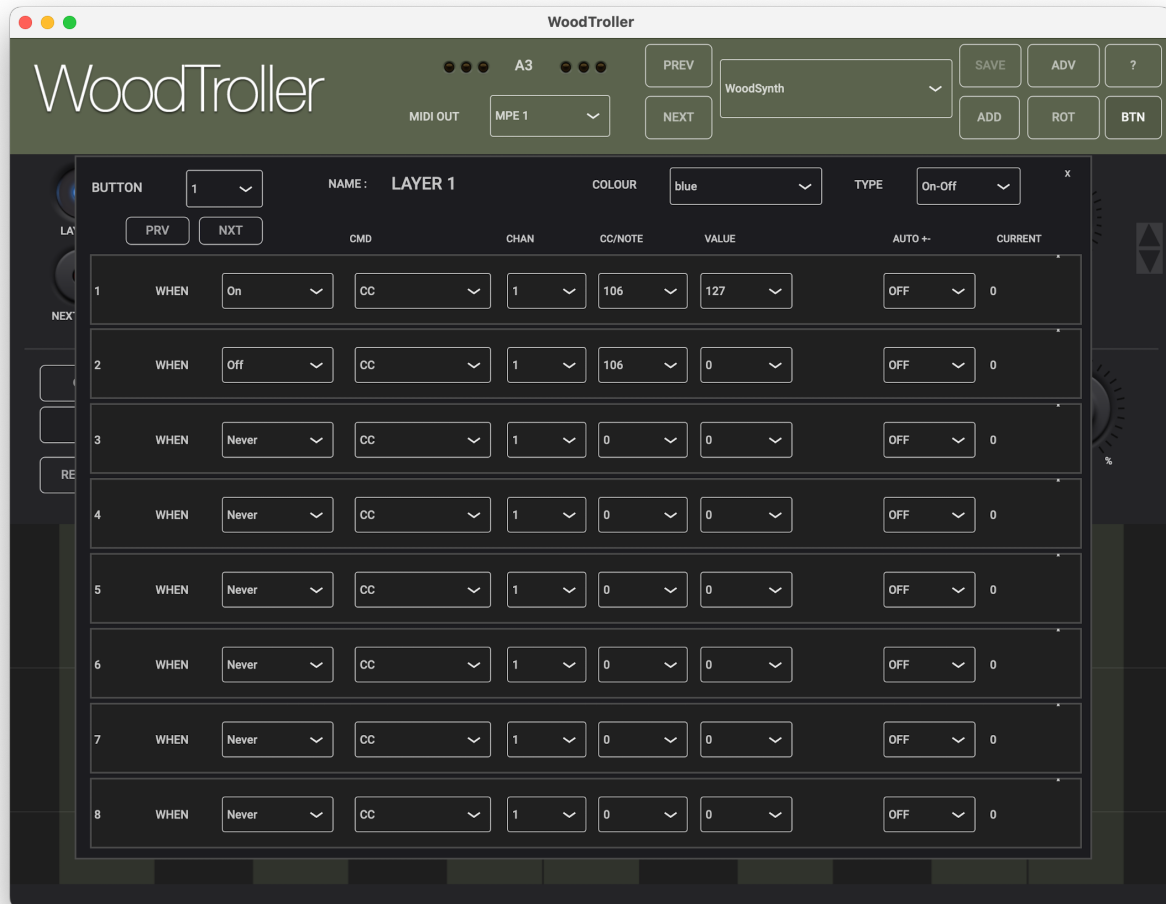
WoodTroller

WoodTroller

A3

MIDI OUT

MPE 1

PREV

NEXT

WoodSynth

SAVE

ADV

?

ADD

ROT

BTN

BUTTON

1

NAME : LAYER 1

COLOUR

blue

TYPE

On-Off

x

PRV

NXT

| | | | CMD | CHAN | CC/NOTE | VALUE | AUTO +- | CURRENT |
|---|---|---|---|---|---|---|---|---|
| 1 | WHEN | On | CC | 1 | 106 | 127 | OFF | 0 |
| 2 | WHEN | Off | CC | 1 | 106 | 0 | OFF | 0 |
| 3 | WHEN | Never | CC | 1 | 0 | 0 | OFF | 0 |
| 4 | WHEN | Never | CC | 1 | 0 | 0 | OFF | 0 |
| 5 | WHEN | Never | CC | 1 | 0 | 0 | OFF | 0 |
| 6 | WHEN | Never | CC | 1 | 0 | 0 | OFF | 0 |
| 7 | WHEN | Never | CC | 1 | 0 | 0 | OFF | 0 |
| 8 | WHEN | Never | CC | 1 | 0 | 0 | OFF | 0 |

LA

NEXT

RE

%